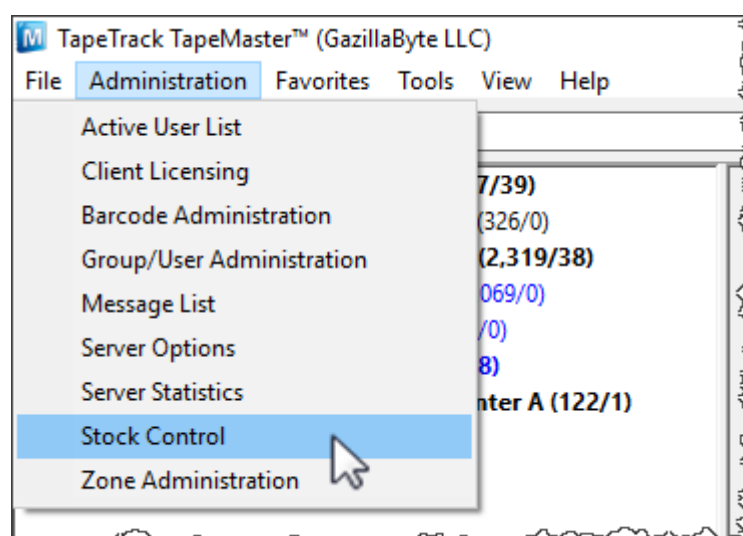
M TapeTrack TapeMaster™ (GazillaByte LLC)

File Administration Favorites Tools View Help

Active User List
Client Licensing
Barcode Administration
Group/User Administration
Message List
Server Options
Server Statistics
Stock Control
Zone Administration

7/39)
(326/0)
(2,319/38)
069/0)
/0)
8)
nter A (122/1)